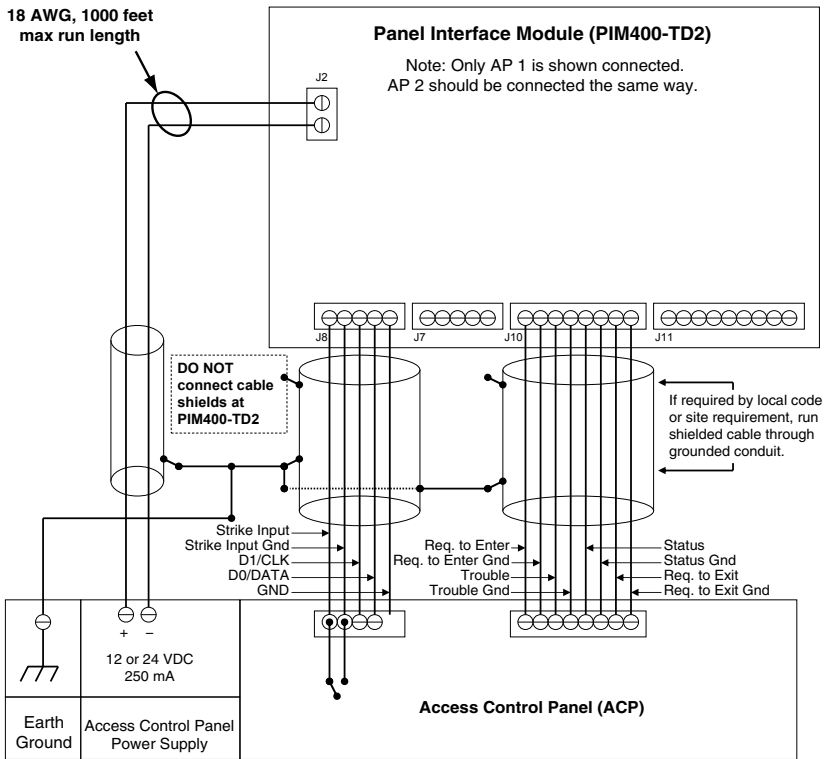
18 AWG, 1000 feet max run length

Panel Interface Module (PIM400-TD2)

Note: Only AP 1 is shown connected. AP 2 should be connected the same way.

J2

J8

J7

J10

J11

DO NOT connect cable shields at PIM400-TD2

If required by local code or site requirement, run shielded cable through grounded conduit.

Strike Input
Strike Input Gnd
D1/CLK
D0/DATA
GND

Req. to Enter
Req. to Enter Gnd
Trouble
Trouble Gnd

Status
Status Gnd
Req. to Exit
Req. to Exit Gnd

+ −

12 or 24 VDC
250 mA

Earth Ground

Access Control Panel Power Supply

Access Control Panel (ACP)